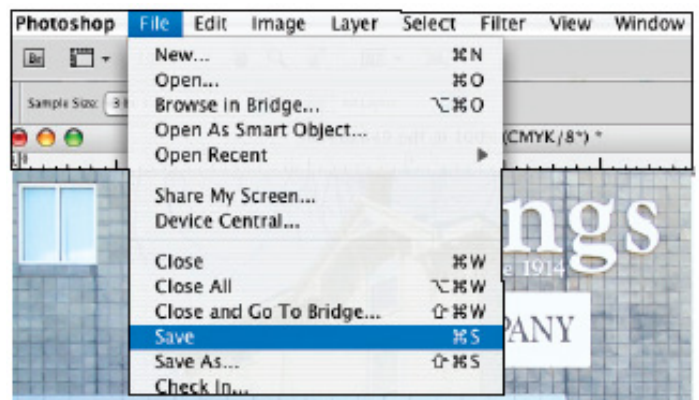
Photoshop File Edit Image Layer Select Filter View Window

Br

Sample Size: 3

(CMYK/8*) *

New... ⌘N
Open... ⌘O
Browse in Bridge... ⌥⌘O
Open As Smart Object...
Open Recent ▶

Share My Screen...
Device Central...

Close ⌘W
Close All ⌥⌘W
Close and Go To Bridge... ⇧⌘W
Save ⌘S
Save As... ⇧⌘S
Check In...

ngs
e 1914
PANY